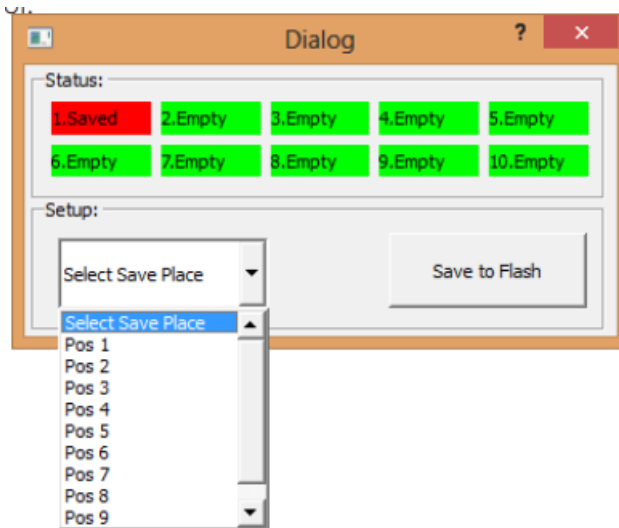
Dialog

?

×

Status:

1.Saved
2.Empty
3.Empty
4.Empty
5.Empty
6.Empty
7.Empty
8.Empty
9.Empty
10.Empty

Setup:

Select Save Place

Save to Flash

Select Save Place
Pos 1
Pos 2
Pos 3
Pos 4
Pos 5
Pos 6
Pos 7
Pos 8
Pos 9